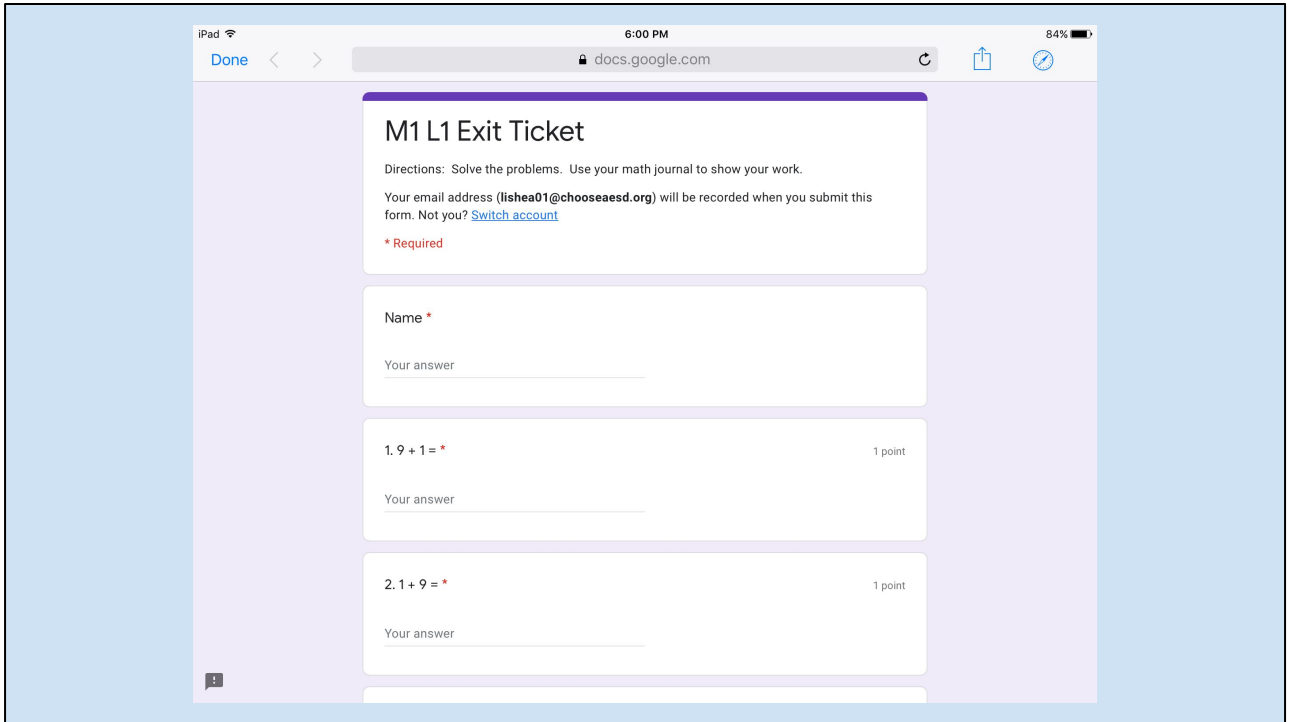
iPad 6:00 PM 84%

Done docs.google.com

M1 L1 Exit Ticket

Directions: Solve the problems. Use your math journal to show your work.

Your email address (**lishea01@chooseaesd.org**) will be recorded when you submit this form. Not you? Switch account

* Required

Name *

Your answer

1. 9 + 1 = *

1 point

Your answer

2. 1 + 9 = *

1 point

Your answer